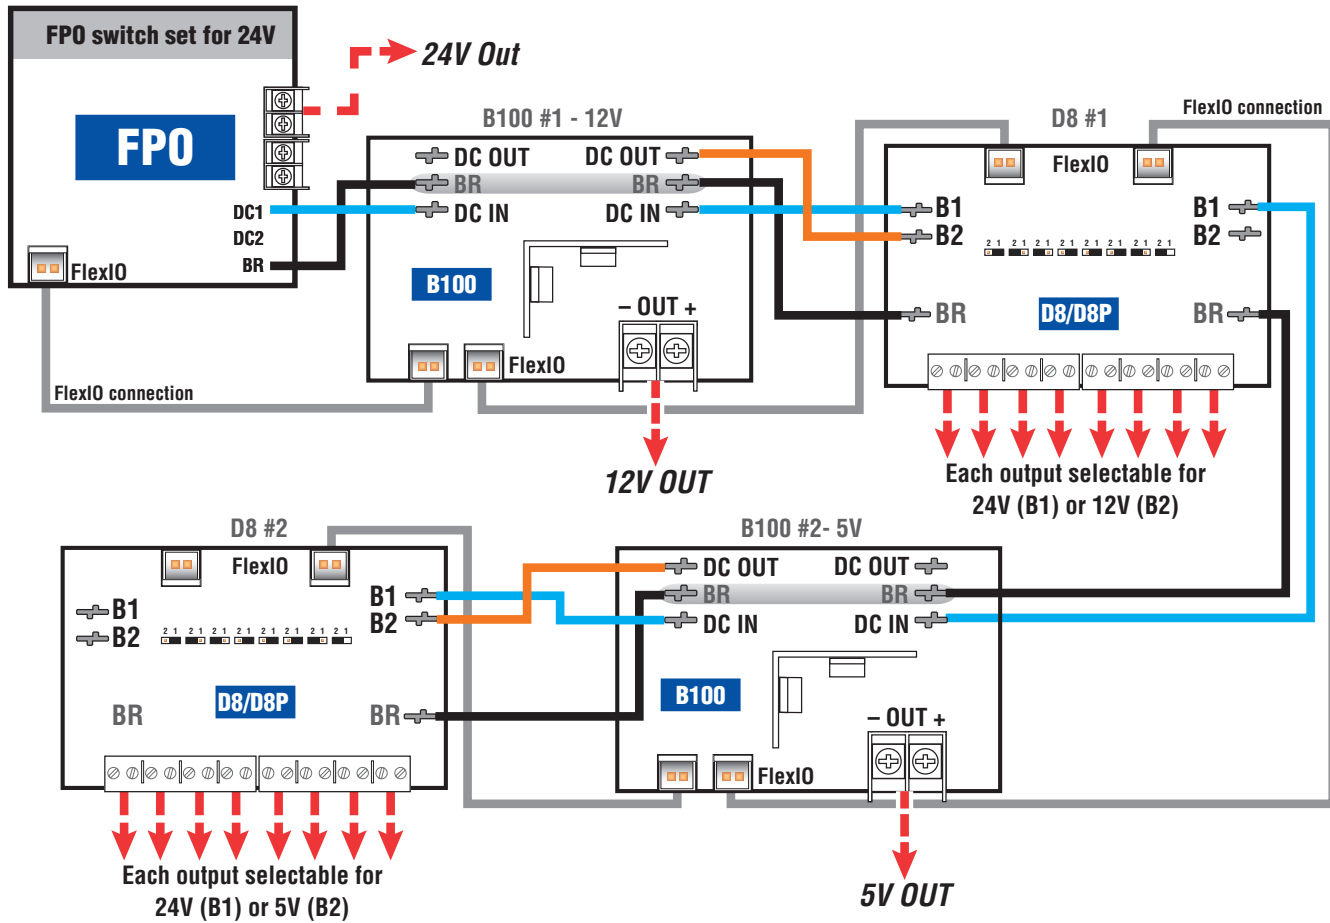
FPO switch set for 24V

FPO

24V Out

DC1
DC2
BR
FlexIO

FlexIO connection

B100 #1 - 12V

DC OUT
DC OUT
BR
BR
DC IN
DC IN

B100

– OUT +

FlexIO

12V OUT

D8 #1

FlexIO connection

FlexIO

B1
B2
B1
B2

2 1 2 1 2 1 2 1 2 1 2 1 2 1 2 1

BR
D8/D8P
BR

Each output selectable for 24V (B1) or 12V (B2)

D8 #2

FlexIO

B1
B2
B1
B2

2 1 2 1 2 1 2 1 2 1 2 1 2 1 2 1

BR
D8/D8P
BR

Each output selectable for 24V (B1) or 5V (B2)

B100 #2- 5V

DC OUT
DC OUT
BR
BR
DC IN
DC IN

B100

– OUT +

FlexIO

5V OUT